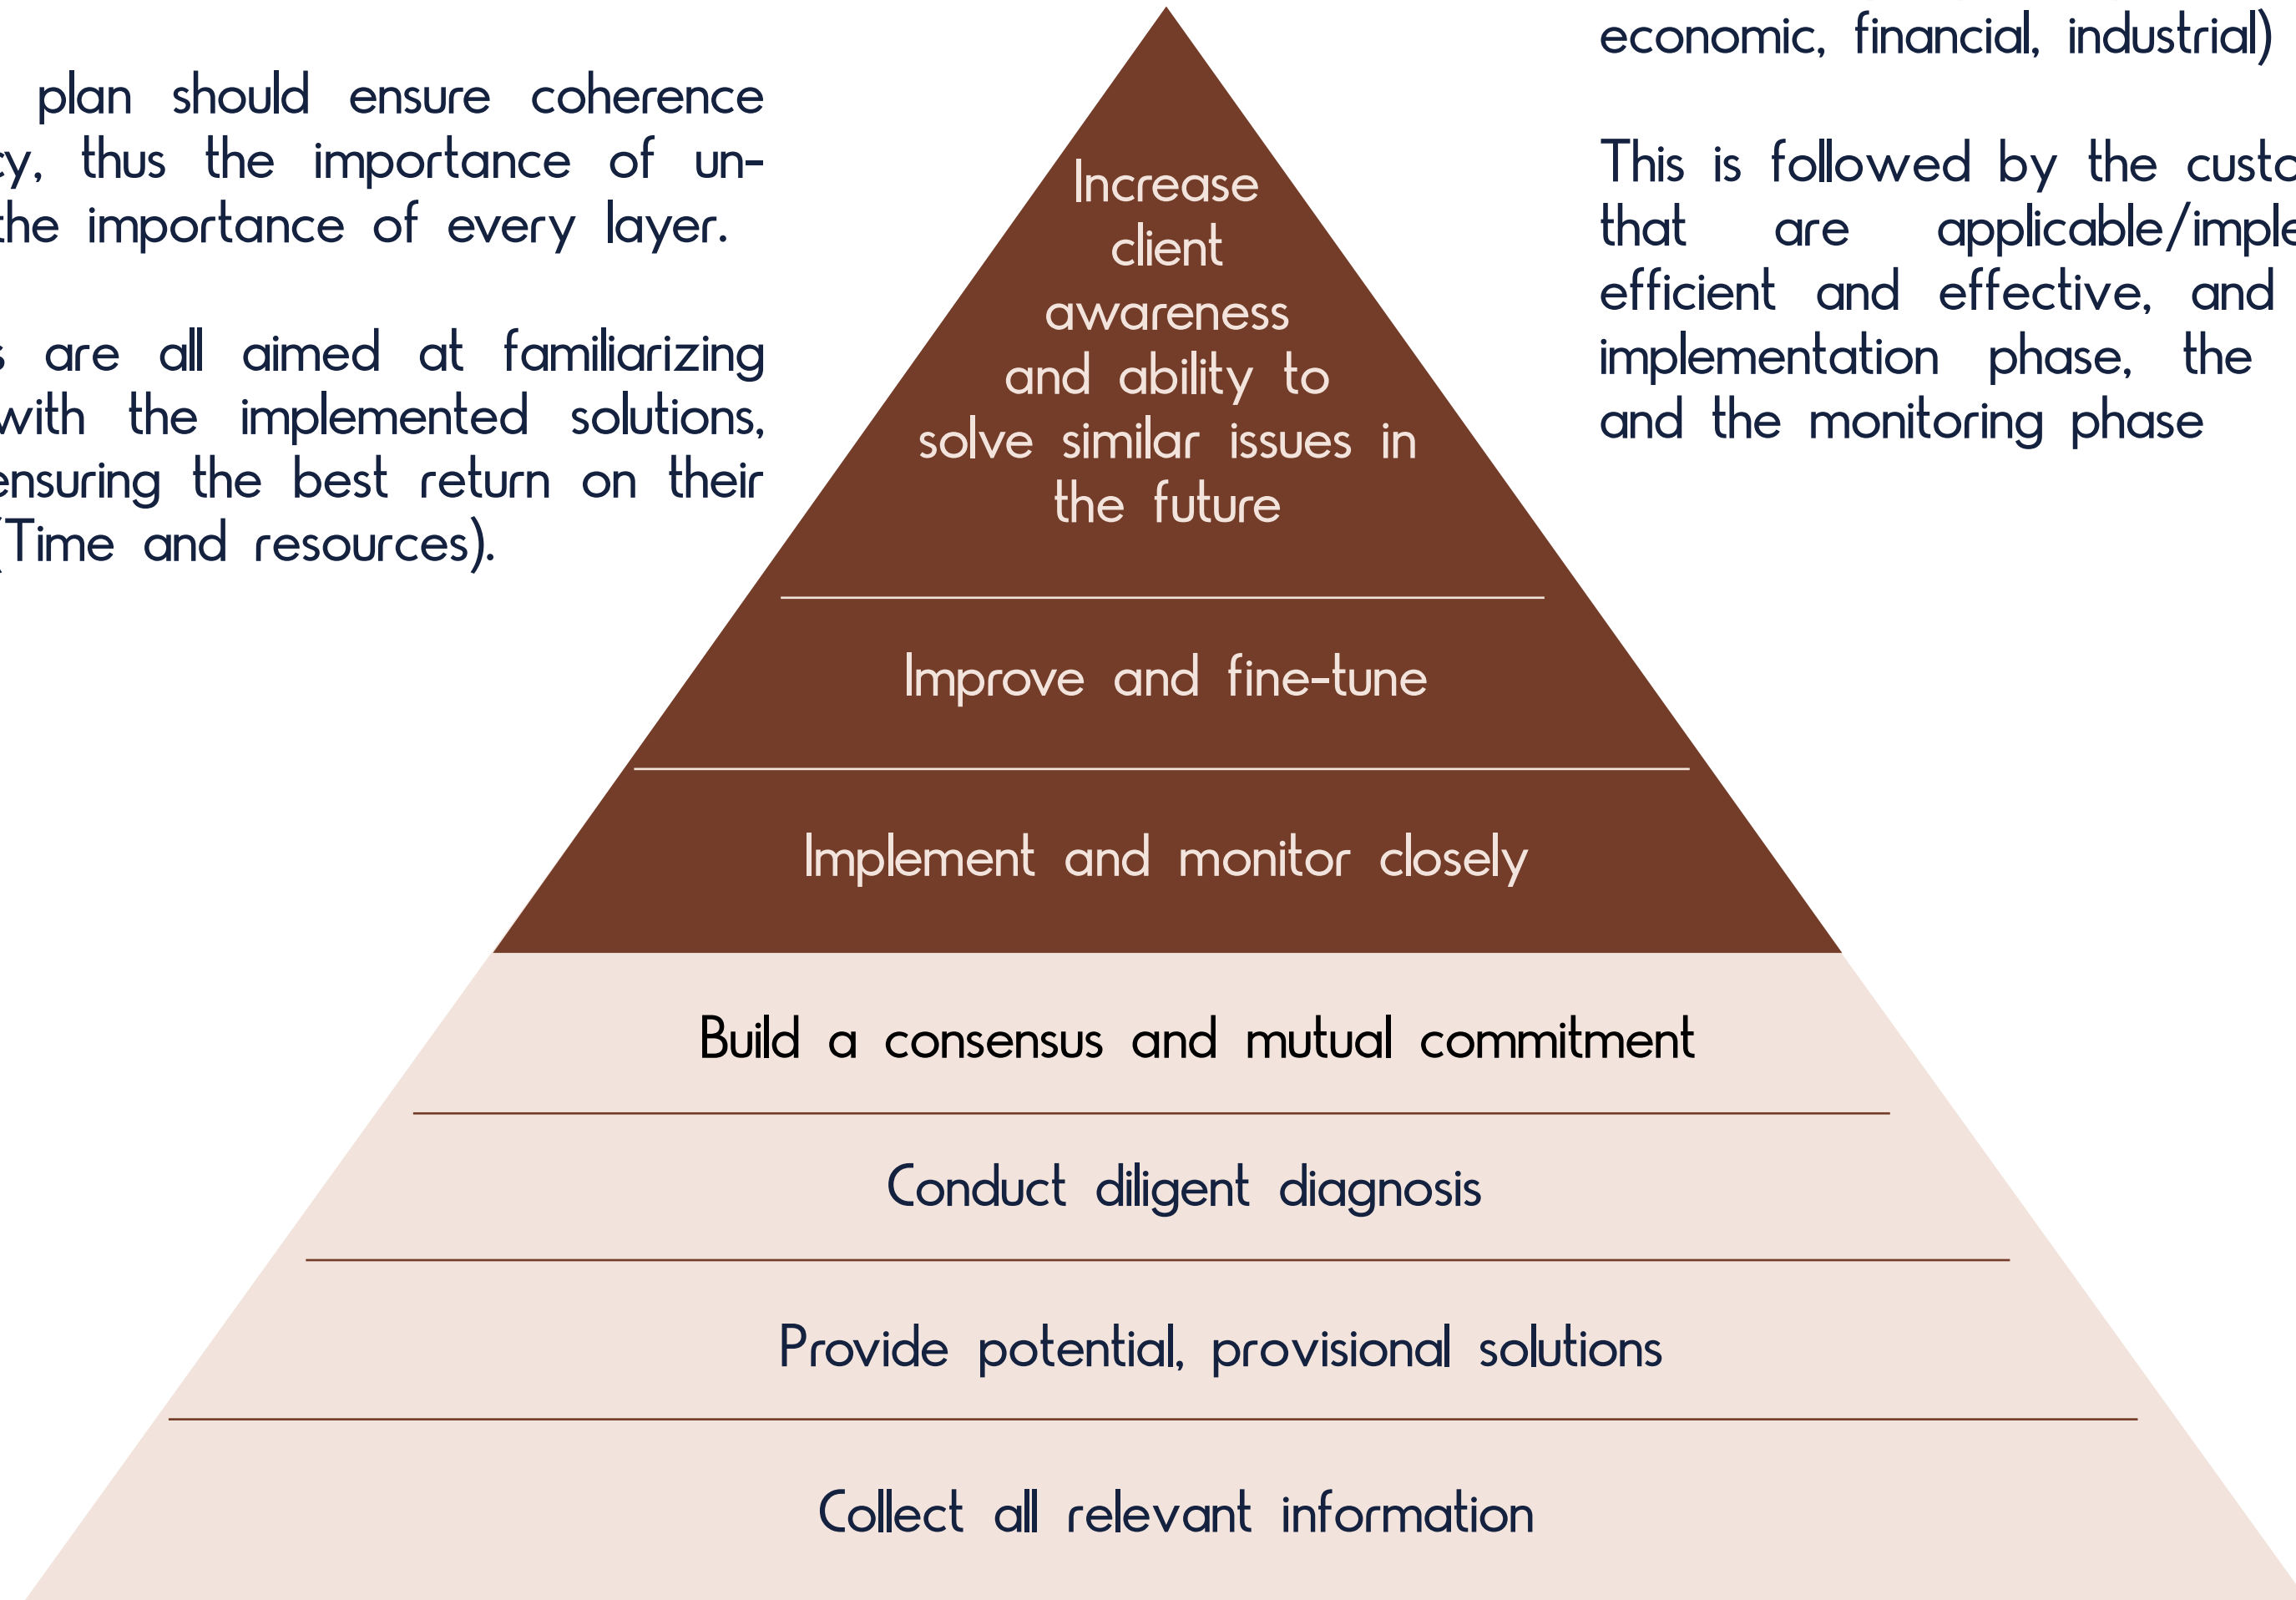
plan should ensure coherence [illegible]y, thus the importance of un-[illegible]he importance of every layer.

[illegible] are all aimed at familiarizing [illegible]with the implemented solutions, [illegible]nsuring the best return on their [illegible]Time and resources).

Increase client awareness and ability to solve similar issues in the future

Improve and fine-tune

Implement and monitor closely

Build a consensus and mutual commitment

Conduct diligent diagnosis

Provide potential, provisional solutions

Collect all relevant information

economic, financial, industrial)

This is followed by the custo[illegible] that are applicable/imple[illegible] efficient and effective, and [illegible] implementation phase, the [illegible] and the monitoring phase